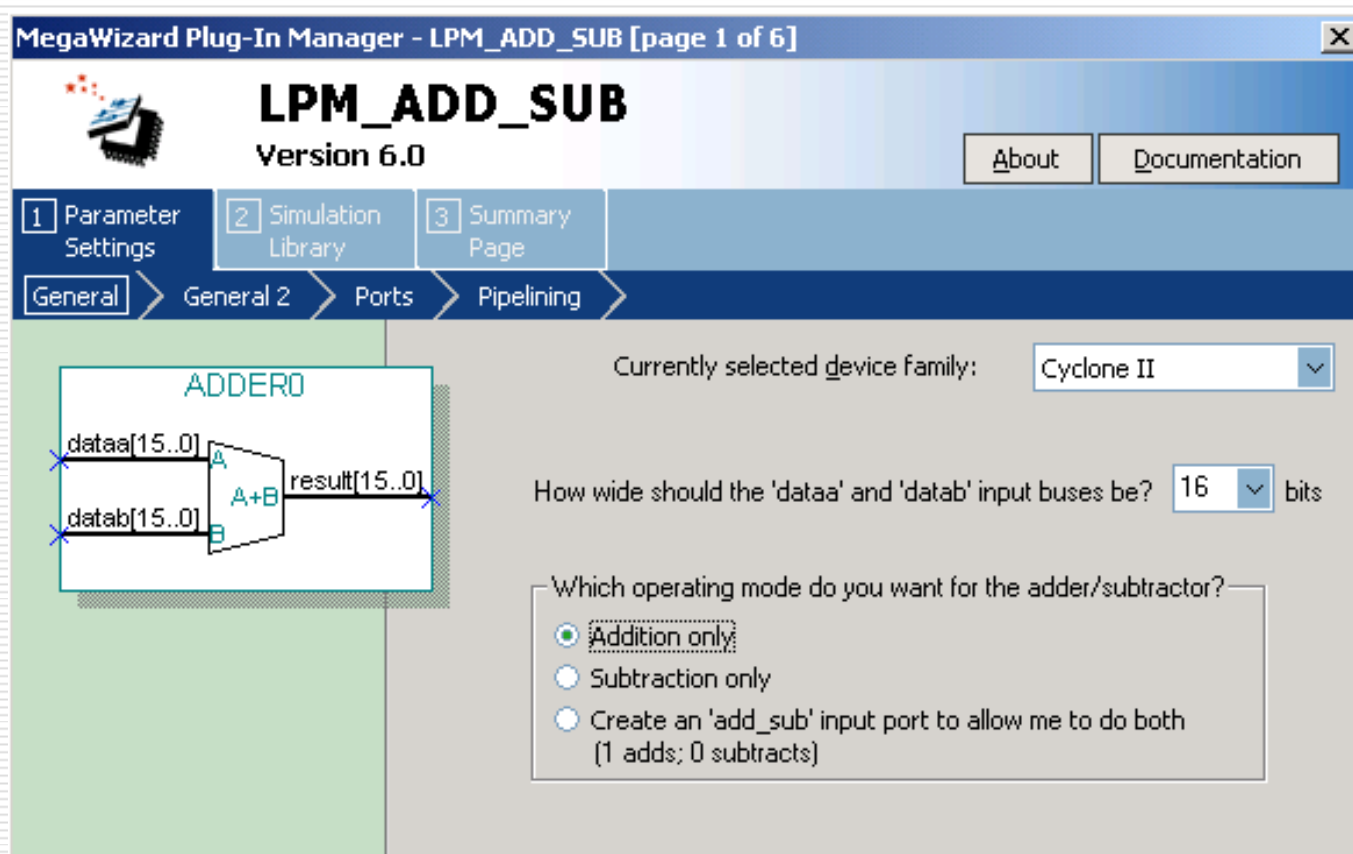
MegaWizard Plug-In Manager - LPM_ADD_SUB [page 1 of 6]

X

LPM_ADD_SUB

Version 6.0

About

Documentation

1 Parameter Settings

2 Simulation Library

3 Summary Page

General

General 2

Ports

Pipelining

ADDER0

dataa[15..0]

A

A+B

result[15..0]

datab[15..0]

B

Currently selected device family:

Cyclone II

How wide should the 'dataa' and 'datab' input buses be?

16

bits

Which operating mode do you want for the adder/subtractor?

Addition only

Subtraction only

Create an 'add_sub' input port to allow me to do both (1 adds; 0 subtracts)